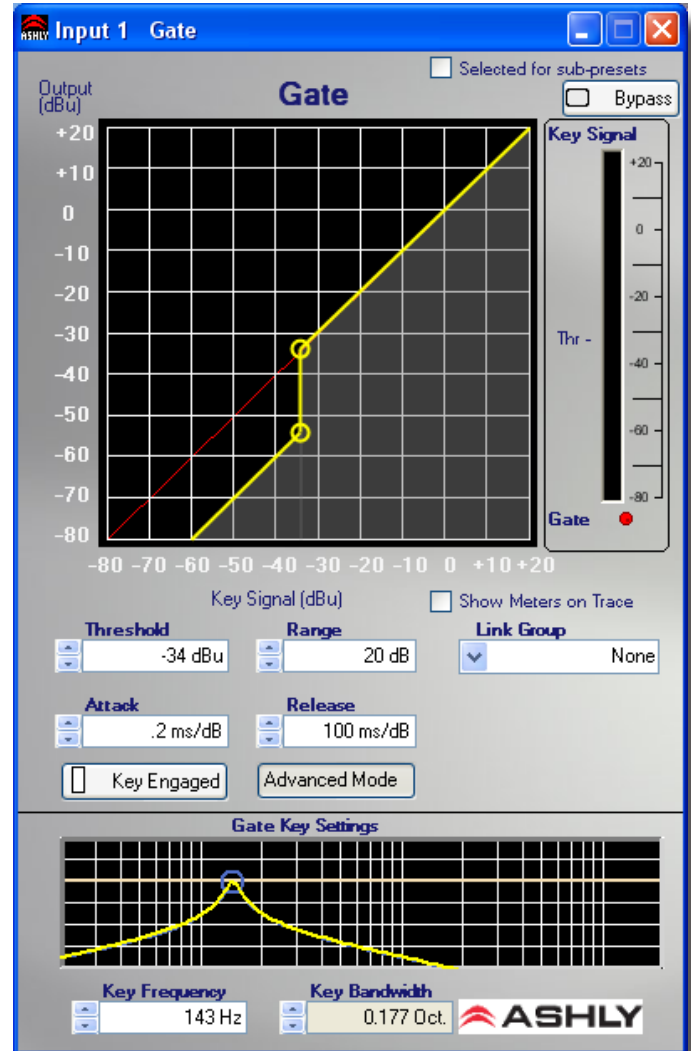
ASHLY Input 1 Gate

Selected for sub-presets

Output (dBu)

Gate

Bypass

Key Signal

+20
+10
0
-10
-20
-30
-40
-50
-60
-70
-80

-80 -70 -60 -50 -40 -30 -20 -10 0 +10 +20

+20
0
-20
Thr -
-40
-60
-80

Gate

Key Signal (dBu)

Show Meters on Trace

Threshold
-34 dBu

Range
20 dB

Link Group
None

Attack
.2 ms/dB

Release
100 ms/dB

Key Engaged

Advanced Mode

Gate Key Settings

Key Frequency
143 Hz

Key Bandwidth
0.177 Oct.

ASHLY